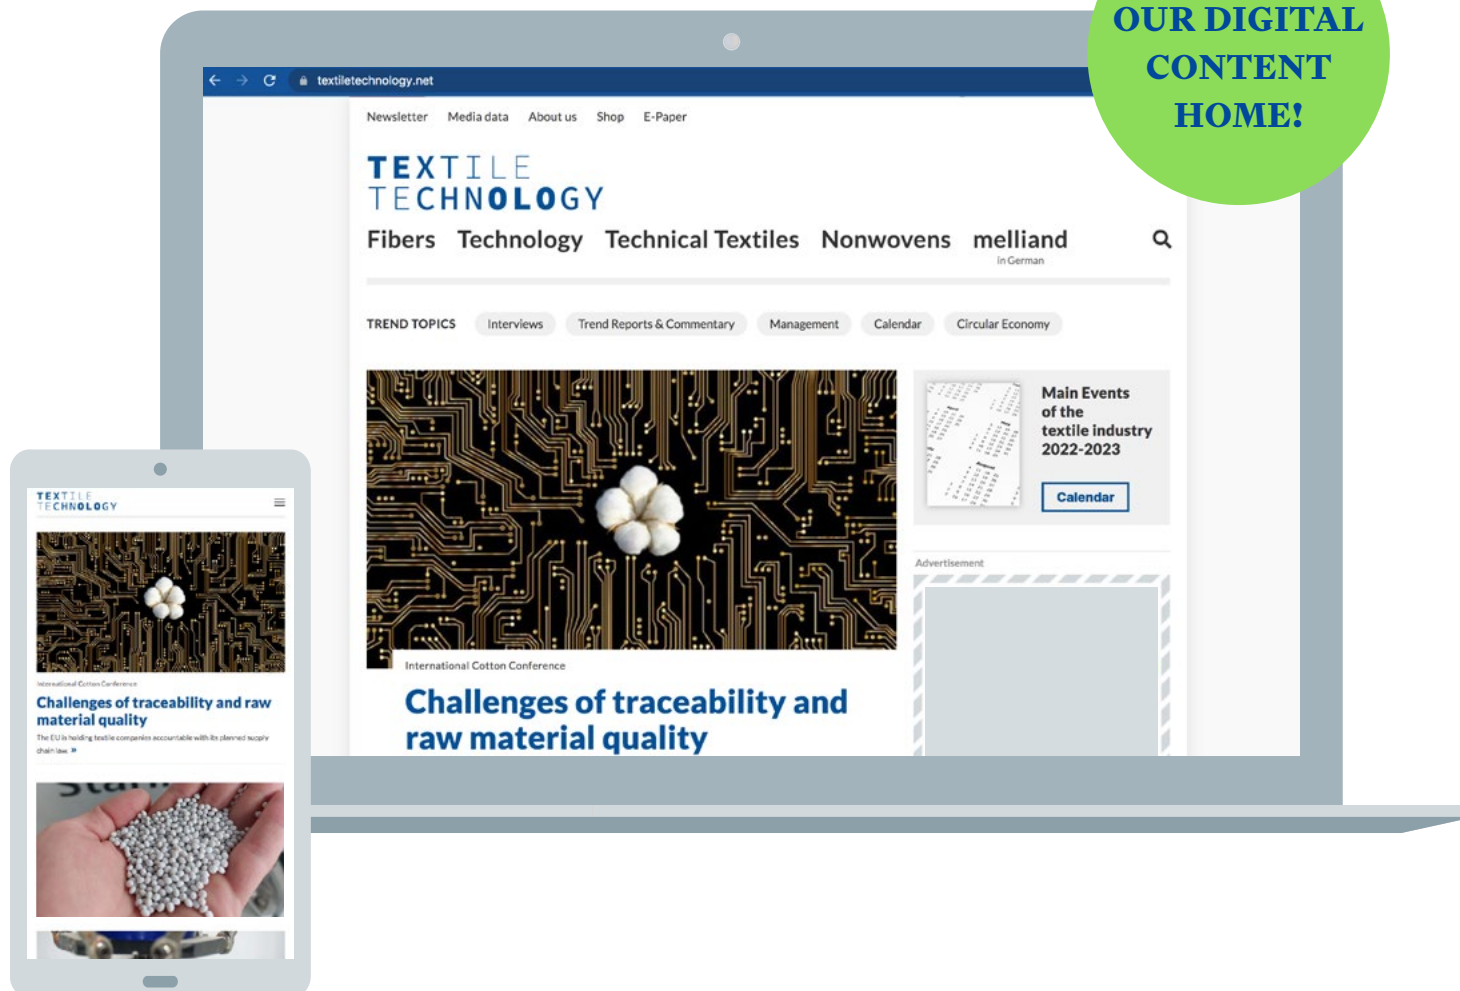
OUR DIGITAL CONTENT HOME!

textiletechnology.net

Newsletter Media data About us Shop E-Paper

TEXTILE TECHNOLOGY

Fibers Technology Technical Textiles Nonwovens melliand

in German

TREND TOPICS Interviews Trend Reports & Commentary Management Calendar Circular Economy

Main Events of the textile industry 2022-2023

Calendar

Advertisement

International Cotton Conference

Challenges of traceability and raw material quality

TEXTILE TECHNOLOGY

International Cotton Conference

Challenges of traceability and raw material quality

The EU is holding textile companies accountable with its planned supply chain law. »